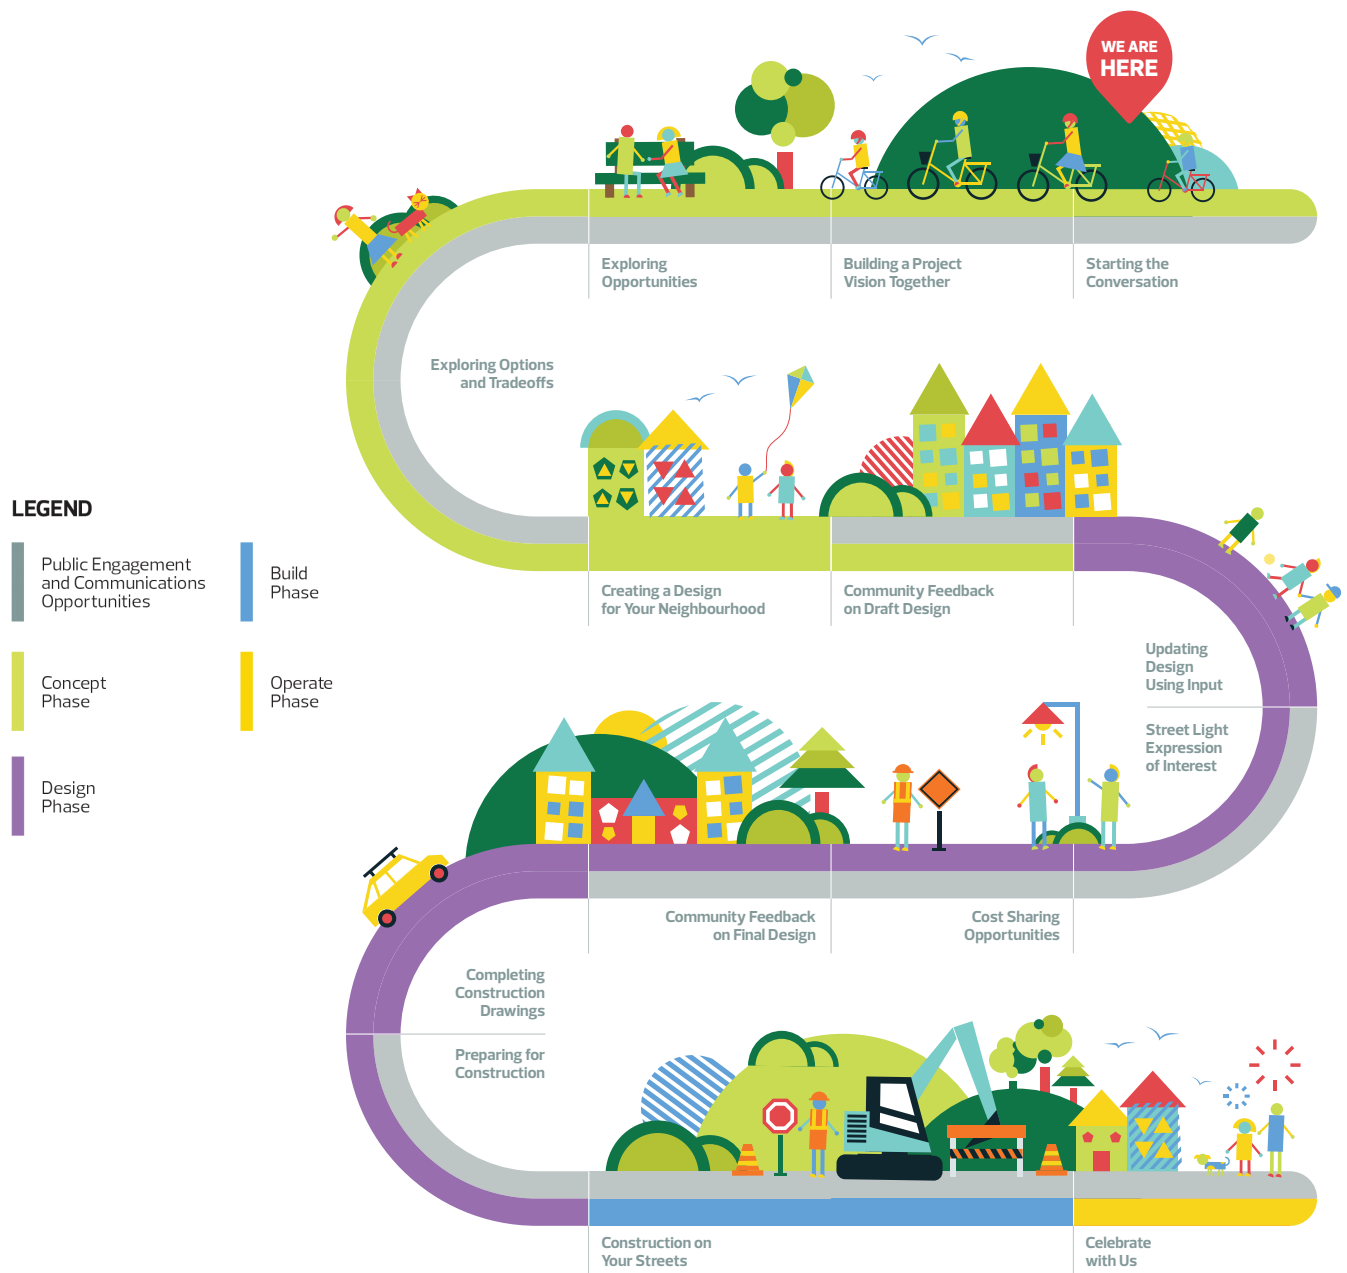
WE ARE HERE

Exploring Opportunities

Building a Project Vision Together

Starting the Conversation

Exploring Options and Tradeoffs

LEGEND

Public Engagement and Communications Opportunities

Build Phase

Concept Phase

Operate Phase

Design Phase

Creating a Design for Your Neighbourhood

Community Feedback on Draft Design

Updating Design Using Input

Street Light Expression of Interest

Community Feedback on Final Design

Cost Sharing Opportunities

Completing Construction Drawings

Preparing for Construction

Construction on Your Streets

Celebrate with Us